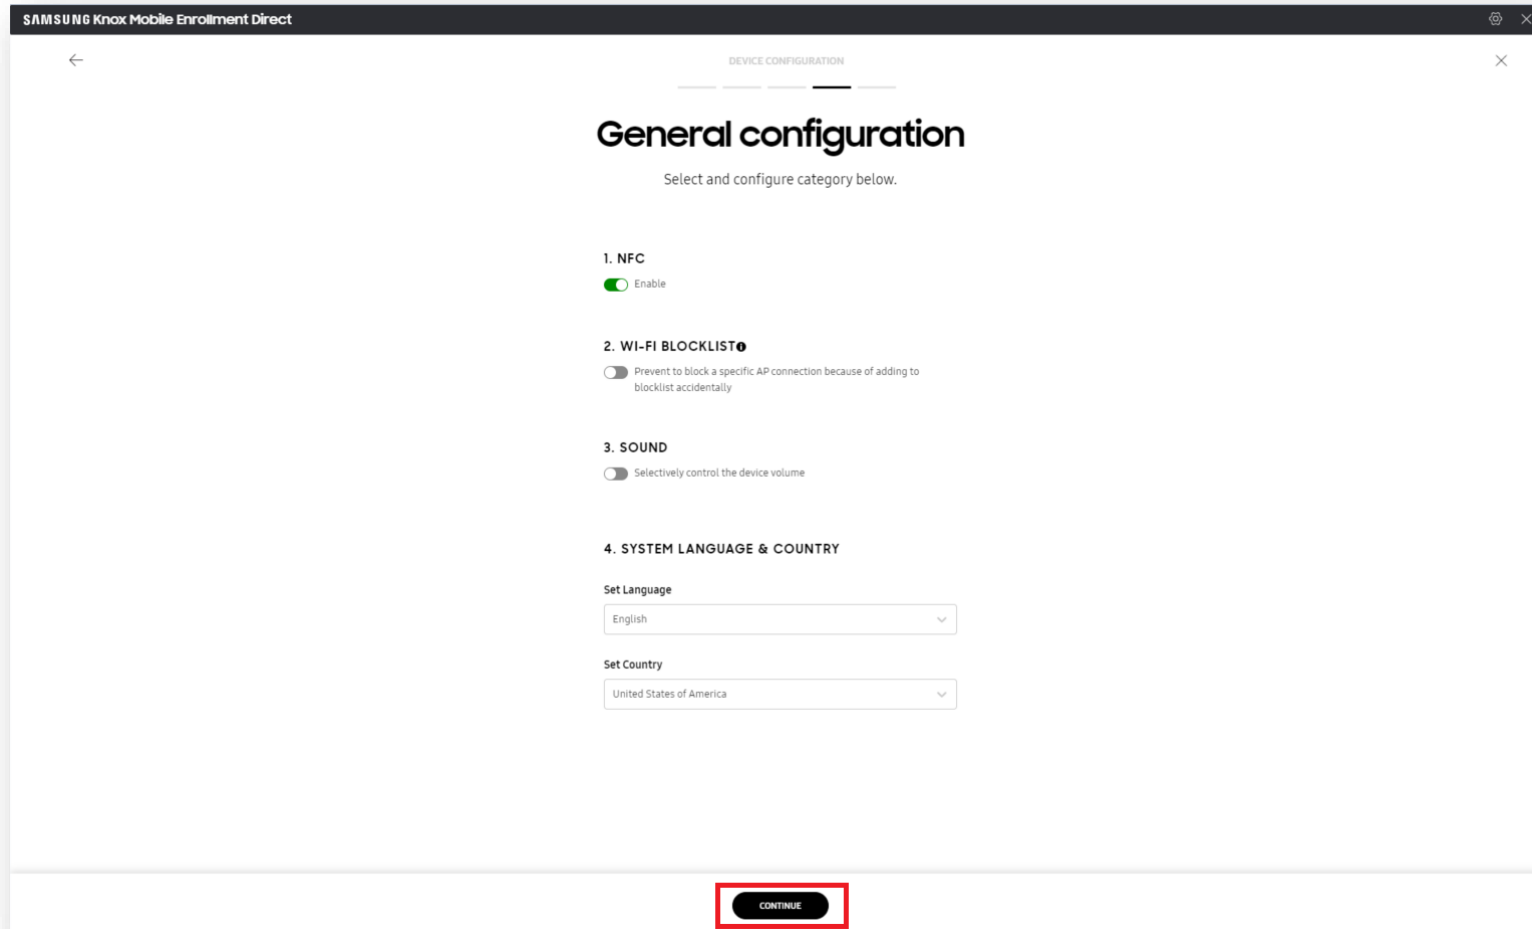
SAMSUNG Knox Mobile Enrollment Direct

DEVICE CONFIGURATION

General configuration

Select and configure category below.

1. NFC

Enable

2. WI-FI BLOCKLIST

Prevent to block a specific AP connection because of adding to blocklist accidentally

3. SOUND

Selectively control the device volume

4. SYSTEM LANGUAGE & COUNTRY

Set Language

English

Set Country

United States of America

CONTINUE